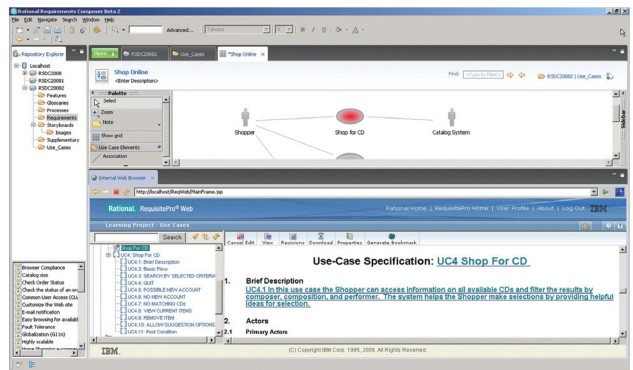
Rational Requirements Composer Beta 2
File Edit Navigate Search Window Help
Advanced... Tahoma

Repository Explorer
Localhost
RSDC2008
RSDC2081
RSDC20082
Features
Glossaries
Processes
Requirements
Storyboards
Images
Supplementary
Use_Cases

Browser Compliance
Catalog size
Check Order Status
Check the status of an or
Common User Access (CUA
Customize the Web site
E-mail notification
Easy browsing for availabl
Fault Tolerance
Globalization (G11n)
Highly scalable

Open RSDC20082 Use_Cases *Shop Online

Shop Online
<Enter Description>
Find: <Type to Filter> RSDC20082 | Use_Cases

Palette
Select
Zoom
Note
Show grid
Use Case Elements
Association

Shopper
Shop for CD
Catalog System

Internal Web Browser
http://localhost/ReqWeb/MainFrame.jsp

Rational. RequisitePro® Web
Rational Home | RequisitePro Home | User Profile | About | Log Out IBM
Learning Project - Use Cases

Search
Shop For CD
UC4: Shop For CD
UC4.1: Brief Description
UC4.2: Basic Flow
UC4.3: SEARCH BY SELECTED CRITERIA
UC4.4: QUIT
UC4.5: POSSIBLE NEW ACCOUNT
UC4.6: NO NEW ACCOUNT
UC4.7: NO MATCHING CDs
UC4.8: VIEW CURRENT ITEMS
UC4.9: REMOVE ITEM
UC4.10: ALLOW SUGGESTION OPTIONS
UC4.11: Post Condition

Cancel Edit View Revisions Download Properties Generate Bookmark

Use-Case Specification: UC4 Shop For CD

1. Brief Description
UC4.1 In this use case the Shopper can access information on all available CDs and filter the results by composer, composition, and performer. The system helps the Shopper make selections by providing helpful ideas for selection.

2. Actors
2.1 Primary Actors

IBM.
(C) Copyright IBM Corp. 1995, 2008. All Rights Reserved.